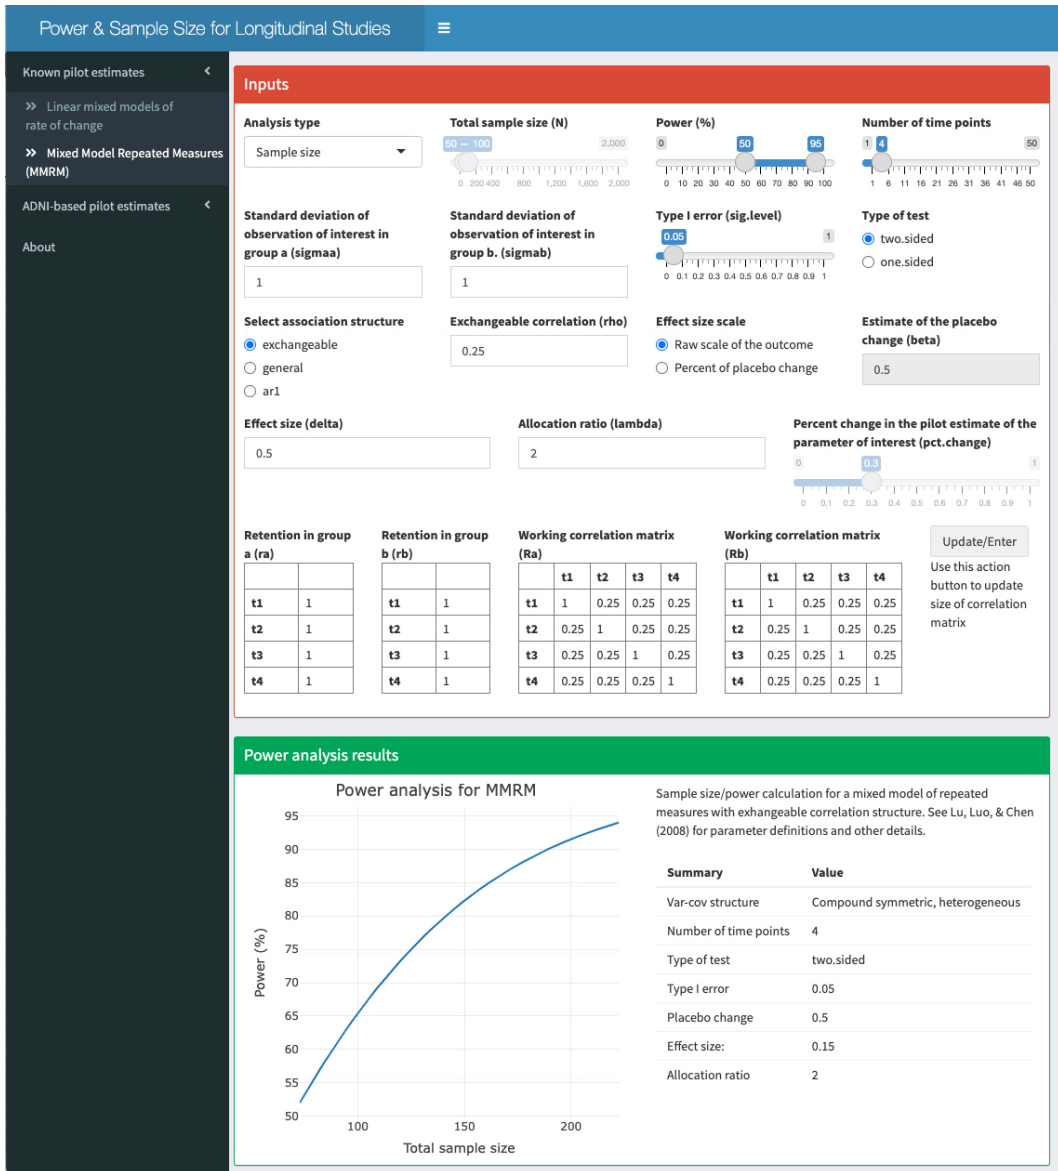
Power & Sample Size for Longitudinal Studies ≡

Known pilot estimates ‹

» Linear mixed models of rate of change

» Mixed Model Repeated Measures (MMRM)

ADNI-based pilot estimates ‹

About

Inputs

Analysis type
Sample size

Total sample size (N)
50 — 100 2,000
0 200 400 800 1,200 1,600 2,000

Power (%)
0 50 95 100
0 10 20 30 40 50 60 70 80 90 100

Number of time points
1 4 50
1 6 11 16 21 26 31 36 41 46 50

Standard deviation of observation of interest in group a (sigmaa)
1

Standard deviation of observation of interest in group b. (sigmab)
1

Type I error (sig.level)
0.05 1
0 0.1 0.2 0.3 0.4 0.5 0.6 0.7 0.8 0.9 1

Type of test
two.sided
one.sided

Select association structure
exchangeable
general
ar1

Exchangeable correlation (rho)
0.25

Effect size scale
Raw scale of the outcome
Percent of placebo change

Estimate of the placebo change (beta)
0.5

Effect size (delta)
0.5

Allocation ratio (lambda)
2

Percent change in the pilot estimate of the parameter of interest (pct.change)
0 0.3 1
0 0.1 0.2 0.3 0.4 0.5 0.6 0.7 0.8 0.9 1

Retention in group a (ra)

| | |
|---|---|
| t1 | 1 |
| t2 | 1 |
| t3 | 1 |
| t4 | 1 |

Retention in group b (rb)

| | |
|---|---|
| t1 | 1 |
| t2 | 1 |
| t3 | 1 |
| t4 | 1 |

Working correlation matrix (Ra)

| | t1 | t2 | t3 | t4 |
|---|---|---|---|---|
| t1 | 1 | 0.25 | 0.25 | 0.25 |
| t2 | 0.25 | 1 | 0.25 | 0.25 |
| t3 | 0.25 | 0.25 | 1 | 0.25 |
| t4 | 0.25 | 0.25 | 0.25 | 1 |

Working correlation matrix (Rb)

| | t1 | t2 | t3 | t4 |
|---|---|---|---|---|
| t1 | 1 | 0.25 | 0.25 | 0.25 |
| t2 | 0.25 | 1 | 0.25 | 0.25 |
| t3 | 0.25 | 0.25 | 1 | 0.25 |
| t4 | 0.25 | 0.25 | 0.25 | 1 |

Update/Enter

Use this action button to update size of correlation matrix

Power analysis results

Power analysis for MMRM
Power (%)
95 90 85 80 75 70 65 60 55 50
100 150 200
Total sample size

Sample size/power calculation for a mixed model of repeated measures with exhangeable correlation structure. See Lu, Luo, & Chen (2008) for parameter definitions and other details.

| Summary | Value |
|---|---|
| Var-cov structure | Compound symmetric, heterogeneous |
| Number of time points | 4 |
| Type of test | two.sided |
| Type I error | 0.05 |
| Placebo change | 0.5 |
| Effect size: | 0.15 |
| Allocation ratio | 2 |